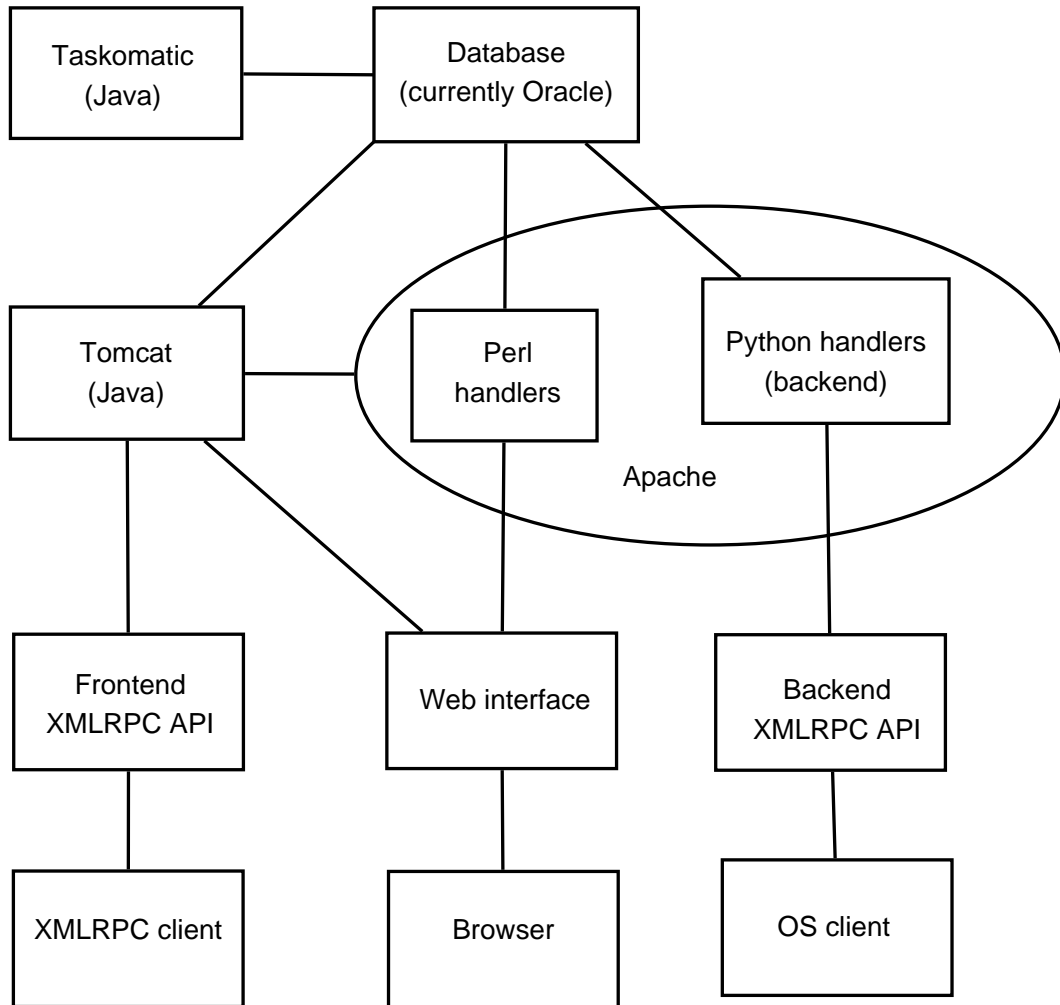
Taskomatic
(Java)

Database
(currently Oracle)

Tomcat
(Java)

Perl
handlers

Python handlers
(backend)

Apache

Frontend
XMLRPC API

Web interface

Backend
XMLRPC API

XMLRPC client

Browser

OS client